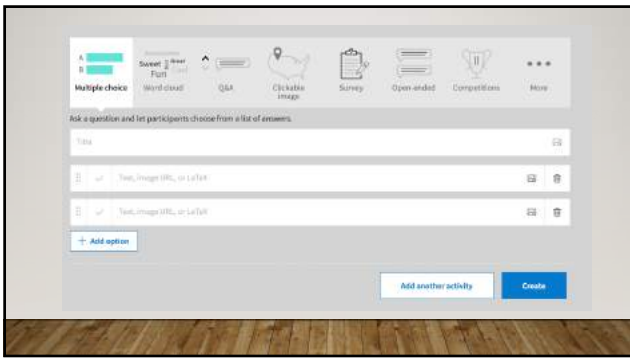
A
B
Multiple choice

Sweet Great
Fun Cool
Word cloud

Q&A

Clickable image

Survey

Open-ended

Competitions

More

Ask a question and let participants choose from a list of answers.

Title

Text, image URL, or LaTeX

Text, image URL, or LaTeX

+ Add option

Add another activity

Create